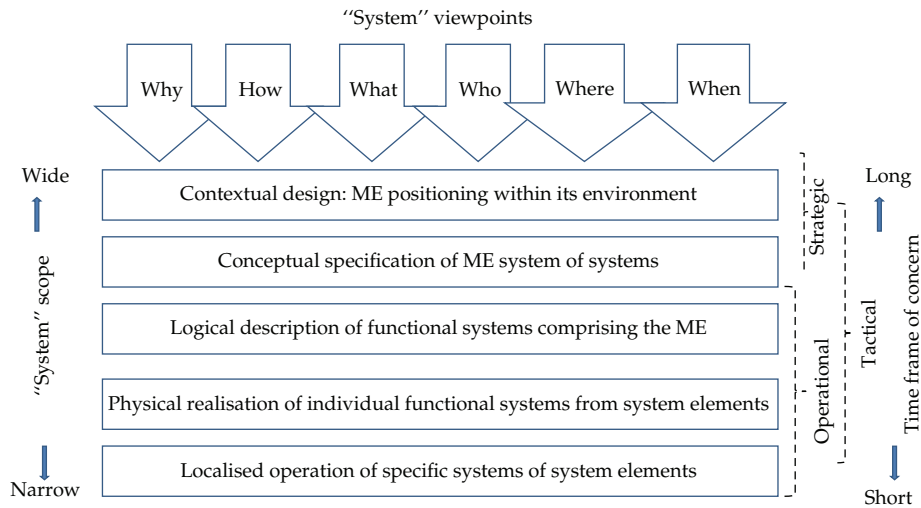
''System'' viewpoints

Why How What Who Where When

Wide

''System'' scope

Narrow

Contextual design: ME positioning within its environment

Conceptual specification of ME system of systems

Logical description of functional systems comprising the ME

Physical realisation of individual functional systems from system elements

Localised operation of specific systems of system elements

Strategic

Tactical

Operational

Long

Time frame of concern

Short